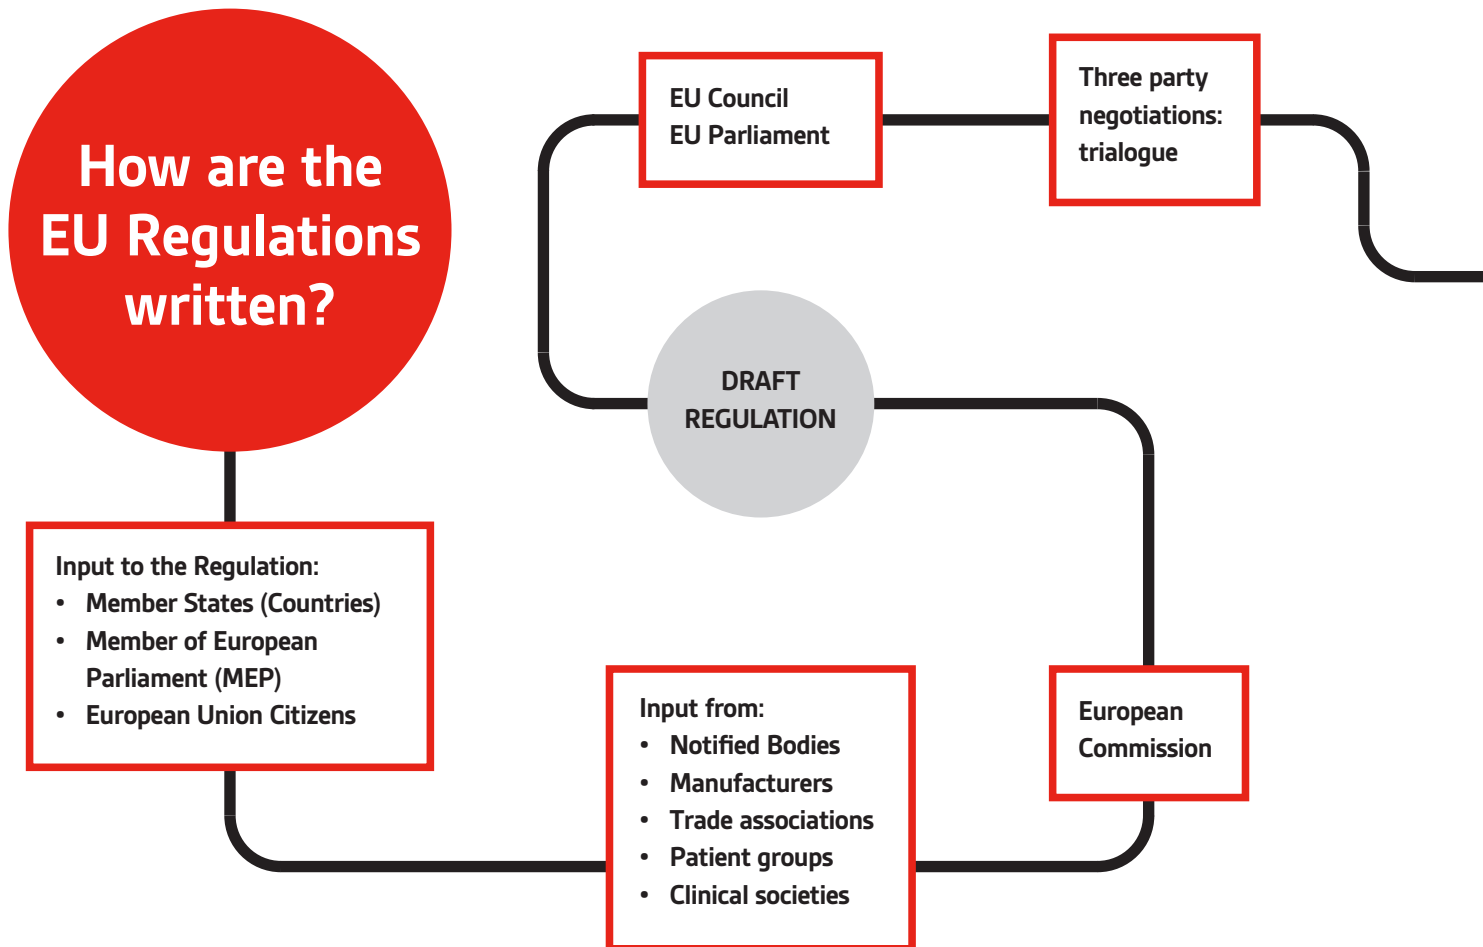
How are the EU Regulations written?

Input to the Regulation:
• Member States (Countries)
• Member of European Parliament (MEP)
• European Union Citizens

Input from:
• Notified Bodies
• Manufacturers
• Trade associations
• Patient groups
• Clinical societies

European Commission

DRAFT REGULATION

EU Council
EU Parliament

Three party negotiations: trialogue